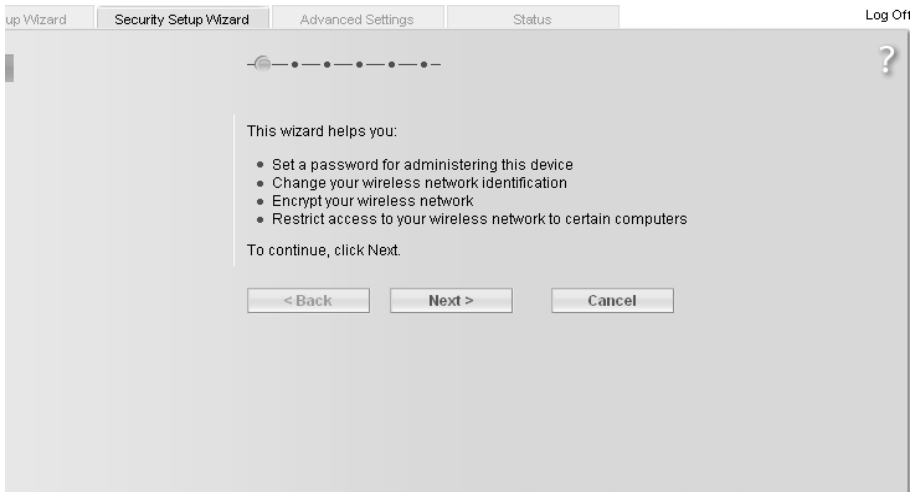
up Wizard | Security Setup Wizard | Advanced Settings | Status

Log Off

?

This wizard helps you:

- Set a password for administering this device
- Change your wireless network identification
- Encrypt your wireless network
- Restrict access to your wireless network to certain computers

To continue, click Next.

< Back | Next > | Cancel